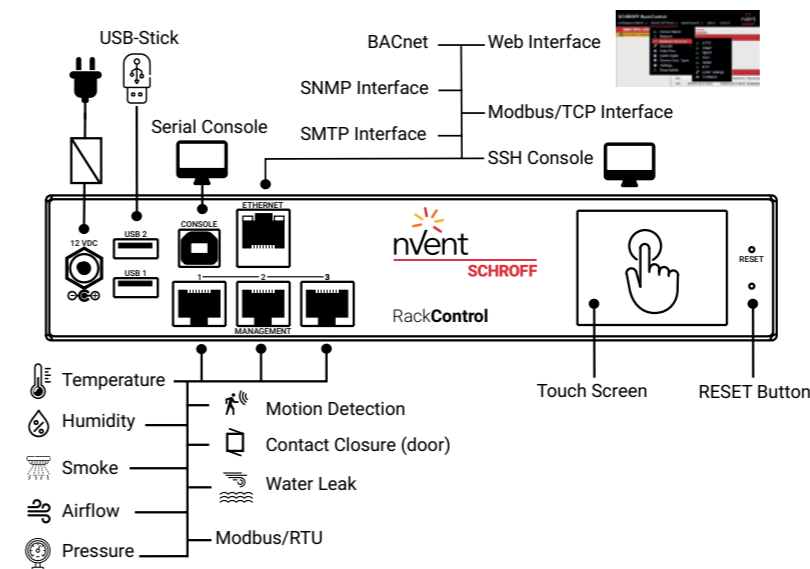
USB-Stick

BACnet

Web Interface

SNMP Interface

Modbus/TCP Interface

SMTP Interface

Serial Console

SSH Console

ETHERNET

CONSOLE

USB 2

12 VDC

USB 1

1

2

3

MANAGEMENT

nVent

SCHROFF

RackControl

RESET

Temperature

Humidity

Motion Detection

Contact Closure (door)

Smoke

Water Leak

Airflow

Pressure

Modbus/RTU

Touch Screen

RESET Button